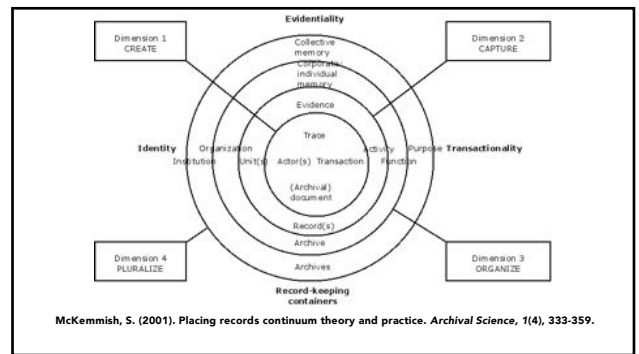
Evidentiality

Dimension 1
CREATE

Dimension 2
CAPTURE

Collective memory

Corporate/ individual memory

Evidence

Trace

Identity

Organization

Institution

Unit(s)

Actor(s)

Transaction

Activity

Function

Purpose

Transactionality

(Archival) document

Record(s)

Archive

Archives

Dimension 4
PLURALIZE

Dimension 3
ORGANIZE

Record-keeping containers

McKemmish, S. (2001). Placing records continuum theory and practice. *Archival Science*, *1*(4), 333-359.